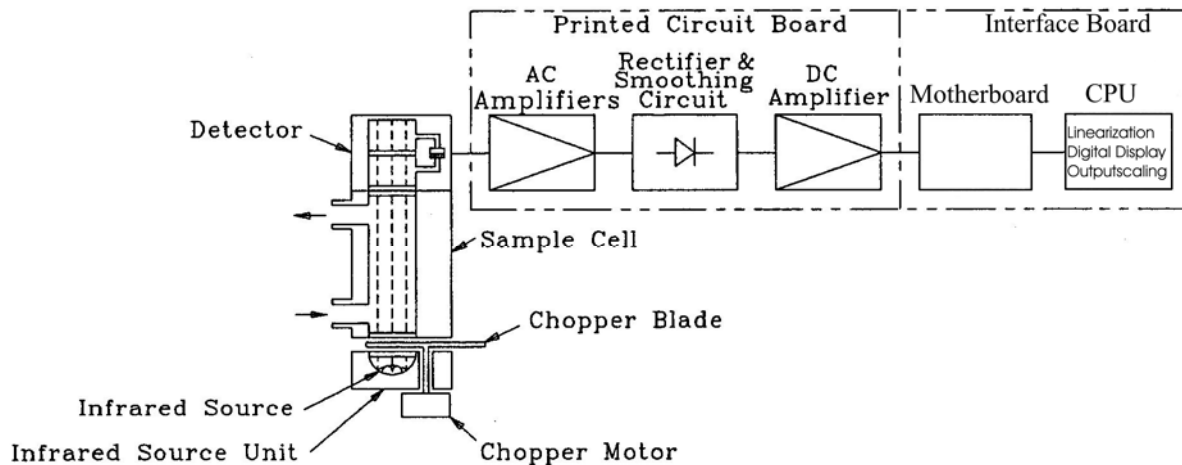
Printed Circuit Board

Interface Board

AC Amplifiers

Rectifier & Smoothing Circuit

DC Amplifier

Motherboard

CPU

Linearization Digital Display Outputscaling

Detector

Sample Cell

Chopper Blade

Infrared Source

Infrared Source Unit

Chopper Motor